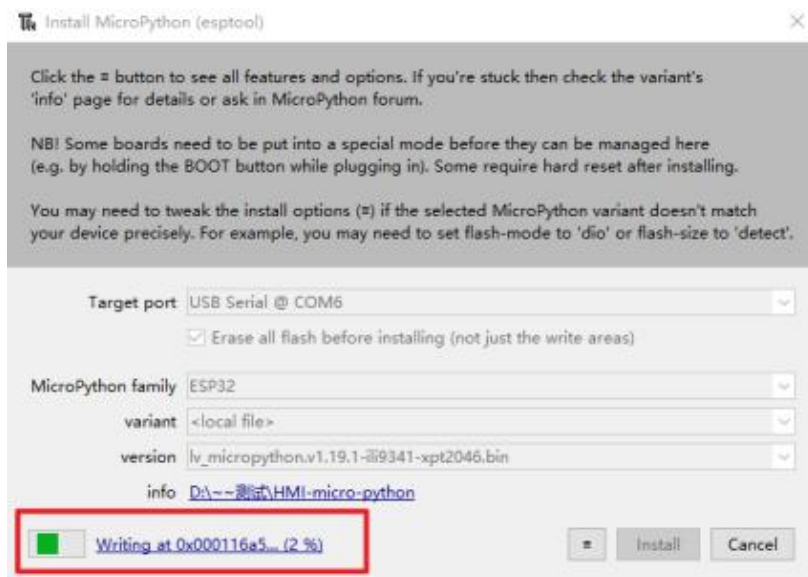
Install MicroPython (esptool)

Click the ≡ button to see all features and options. If you're stuck then check the variant's 'info' page for details or ask in MicroPython forum.

NB! Some boards need to be put into a special mode before they can be managed here (e.g. by holding the BOOT button while plugging in). Some require hard reset after installing.

You may need to tweak the install options (≡) if the selected MicroPython variant doesn't match your device precisely. For example, you may need to set flash-mode to 'dio' or flash-size to 'detect'.

Target port USB Serial @ COM6

Erase all flash before installing (not just the write areas)

MicroPython family ESP32

variant <local file>

version lv_micropython.v1.19.1-ili9341-xpt2046.bin

info D:\~~测试\HMI-micro-python

Writing at 0x000116a5... (2 %)

≡ Install Cancel